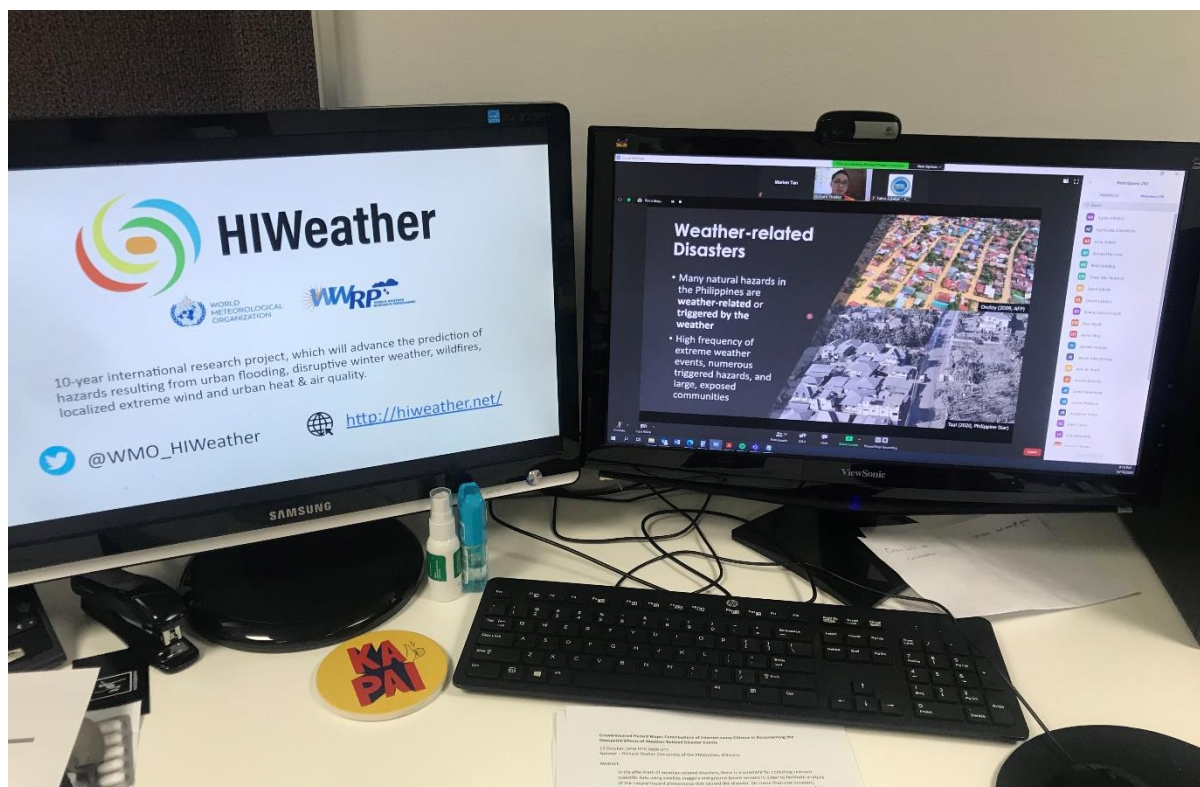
HIWeather

WORLD METEOROLOGICAL ORGANIZATION

WWRP

10-year international research project, which will advance the prediction of hazards resulting from urban flooding, disruptive winter weather, wildfires, localized extreme wind and urban heat & air quality.

@WMO_HIWeather

http://hiweather.net/

SAMSUNG

Marian Tan

Weather-related Disasters

• Many natural hazards in the Philippines are weather-related or triggered by the weather

• High frequency of extreme weather events, numerous triggered hazards, and large, exposed communities

Ondoy (2009, AFP)

Yaul (2020, Philippine Star)

ViewSonic

KA PAI

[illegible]